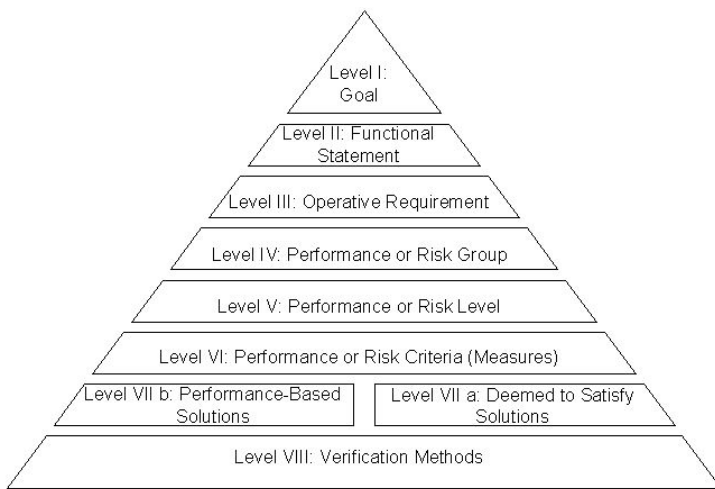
Level I: Goal

Level II: Functional Statement

Level III: Operative Requirement

Level IV: Performance or Risk Group

Level V: Performance or Risk Level

Level VI: Performance or Risk Criteria (Measures)

Level VII b: Performance-Based Solutions

Level VII a: Deemed to Satisfy Solutions

Level VIII: Verification Methods